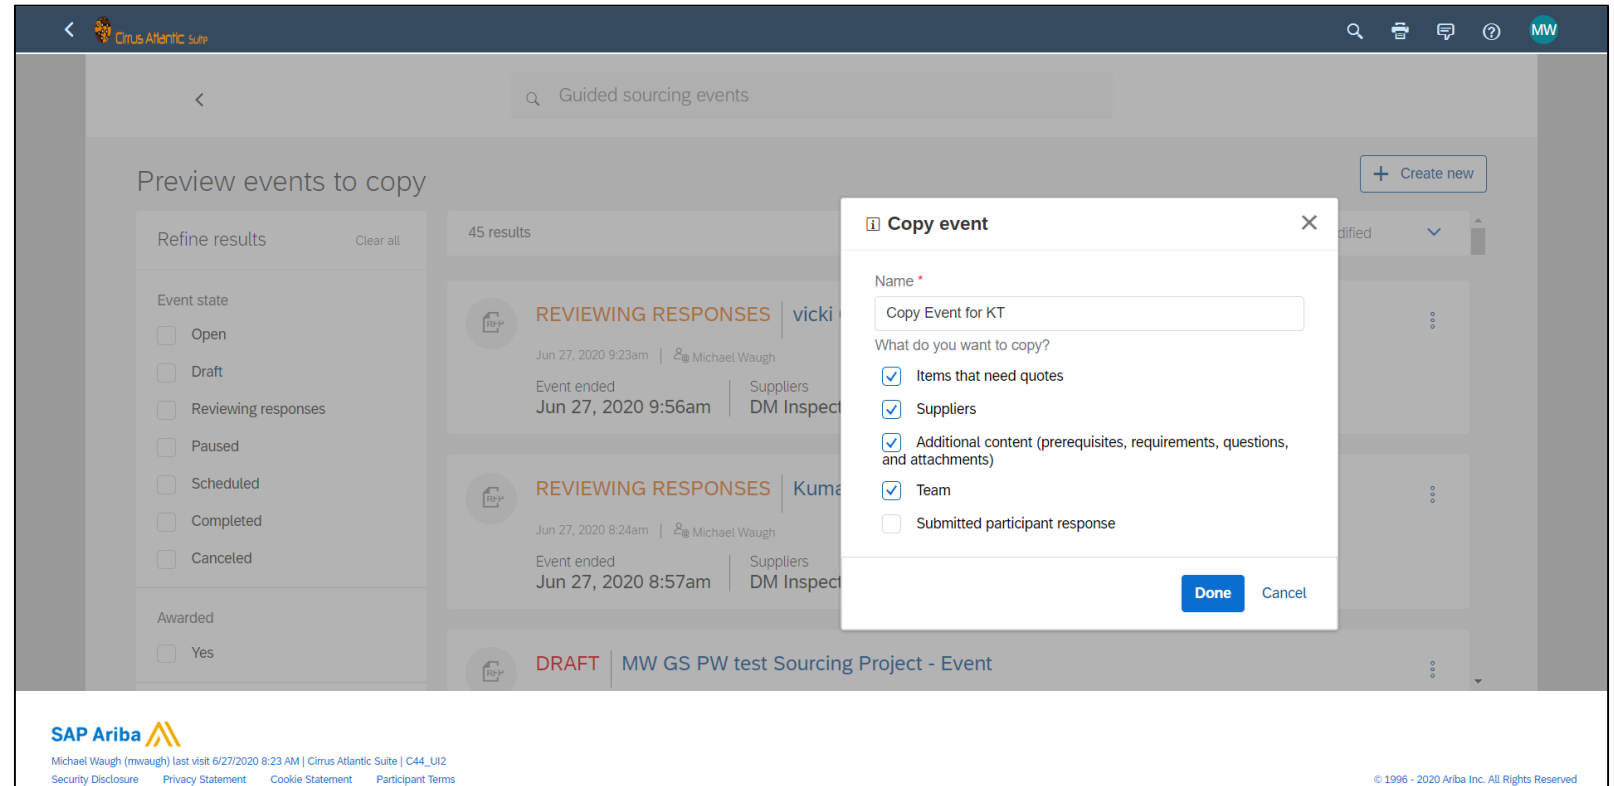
Cirrus Atlantic Suite

MW

Guided sourcing events

Preview events to copy

Create new

Refine results Clear all

Event state

Open

Draft

Reviewing responses

Paused

Scheduled

Completed

Canceled

Awarded

Yes

45 results

dified

REVIEWING RESPONSES | vicki

Jun 27, 2020 9:23am | Michael Waugh

Event ended
Jun 27, 2020 9:56am

Suppliers
DM Inspect

REVIEWING RESPONSES | Kuma

Jun 27, 2020 8:24am | Michael Waugh

Event ended
Jun 27, 2020 8:57am

Suppliers
DM Inspect

DRAFT | MW GS PW test Sourcing Project - Event

Copy event

Name *

Copy Event for KT

What do you want to copy?

Items that need quotes

Suppliers

Additional content (prerequisites, requirements, questions, and attachments)

Team

Submitted participant response

Done Cancel

SAP Ariba

Michael Waugh (mwaugh) last visit 6/27/2020 8:23 AM | Cirrus Atlantic Suite | C44_UI2

Security Disclosure Privacy Statement Cookie Statement Participant Terms

© 1996 - 2020 Ariba Inc. All Rights Reserved